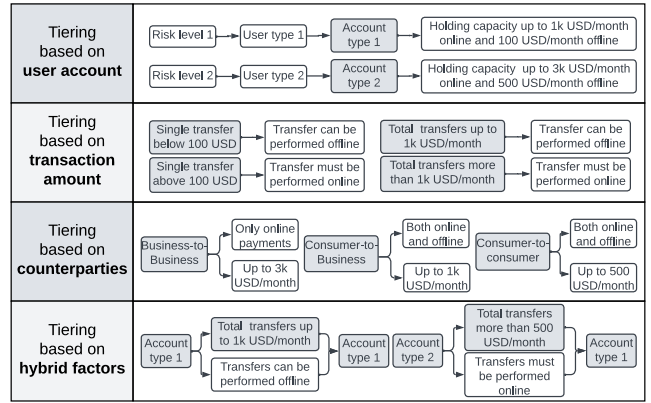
| | |
|---|---|
| Tiering based on **user account** | Risk level 1 → User type 1 → Account type 1 → Holding capacity up to 1k USD/month online and 100 USD/month offline<br>Risk level 2 → User type 2 → Account type 2 → Holding capacity up to 3k USD/month online and 500 USD/month offline |
| Tiering based on **transaction amount** | Single transfer below 100 USD → Transfer can be performed offline<br>Single transfer above 100 USD → Transfer must be performed online<br>Total transfers up to 1k USD/month → Transfer can be performed offline<br>Total transfers more than 1k USD/month → Transfer must be performed online |
| Tiering based on **counterparties** | Business-to-Business → Only online payments; Up to 3k USD/month<br>Consumer-to-Business → Both online and offline; Up to 1k USD/month<br>Consumer-to-consumer → Both online and offline; Up to 500 USD/month |
| Tiering based on **hybrid factors** | Account type 1 → Total transfers up to 1k USD/month → Account type 1; Transfers can be performed offline<br>Account type 2 → Total transfers more than 500 USD/month → Account type 1; Transfers must be performed online |